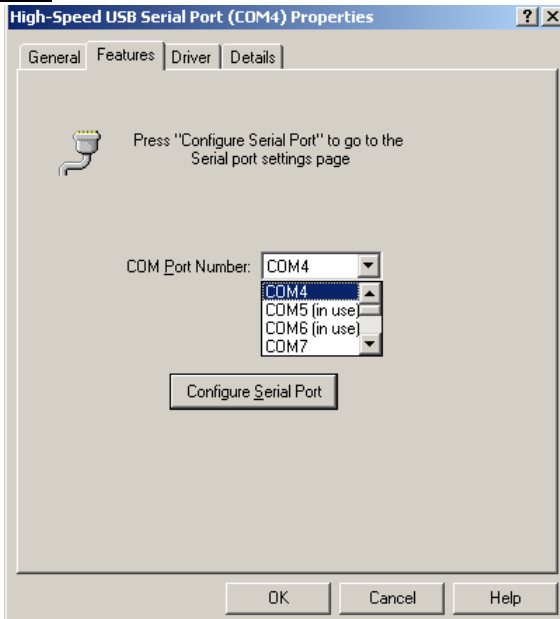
High-Speed USB Serial Port (COM4) Properties

?

X

General

Features

Driver

Details

Press "Configure Serial Port" to go to the Serial port settings page

COM Port Number:

COM4

COM4

COM5 (in use)

COM6 (in use)

COM7

Configure Serial Port

OK

Cancel

Help